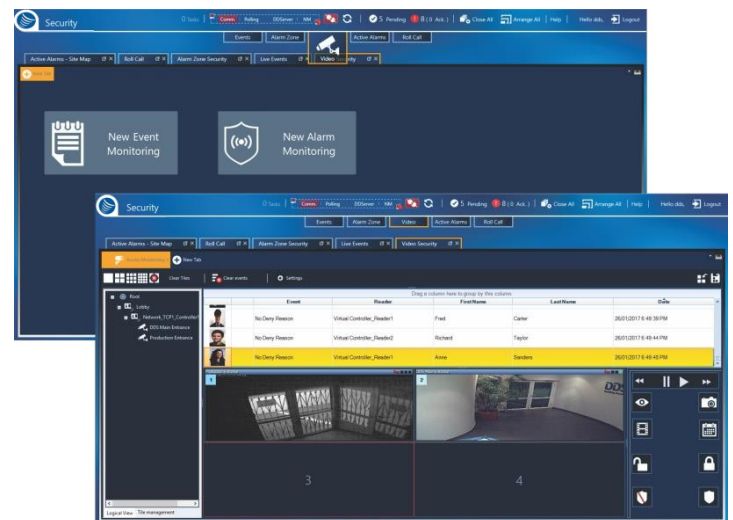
Security
0 Tasks | Comms | Polling | DDServer | NM | 5 Pending | 8 (0 Ack.) | Close All | Arrange All | Help | Hello dds. | Logout
Events | Alarm Zone | Video | Active Alarms | Roll Call
Active Alarms - Site Map | Roll Call | Alarm Zone Security | Live Events | Video Security
New Tab

New Event Monitoring

New Alarm Monitoring

Security
0 Tasks | Comms | Polling | DDServer | NM | 5 Pending | 8 (0 Ack.) | Close All | Arrange All | Help | Hello dds. | Logout
Events | Alarm Zone | Video | Active Alarms | Roll Call
Active Alarms - Site Map | Roll Call | Alarm Zone Security | Live Events | Video Security
Alarm Monitoring 1 | New Tab
Clear Tiles | Clear events | Settings

Root
Lobby
Network_TCP1_Controller1
DDS Main Entrance
Production Entrance

Drag a column here to group by this column

| | Event | Reader | FirstName | LastName | Date |
|---|---|---|---|---|---|
| | No Deny Reason | Virtual Controller_Reader1 | Fred | Carter | 26/01/2017 6:49:38 PM |
| | No Deny Reason | Virtual Controller_Reader2 | Richard | Taylor | 26/01/2017 6:49:44 PM |
| | No Deny Reason | Virtual Controller_Reader1 | Anne | Sanders | 26/01/2017 6:49:48 PM |

1
2
DDS
3
4

Logical View | Tile management